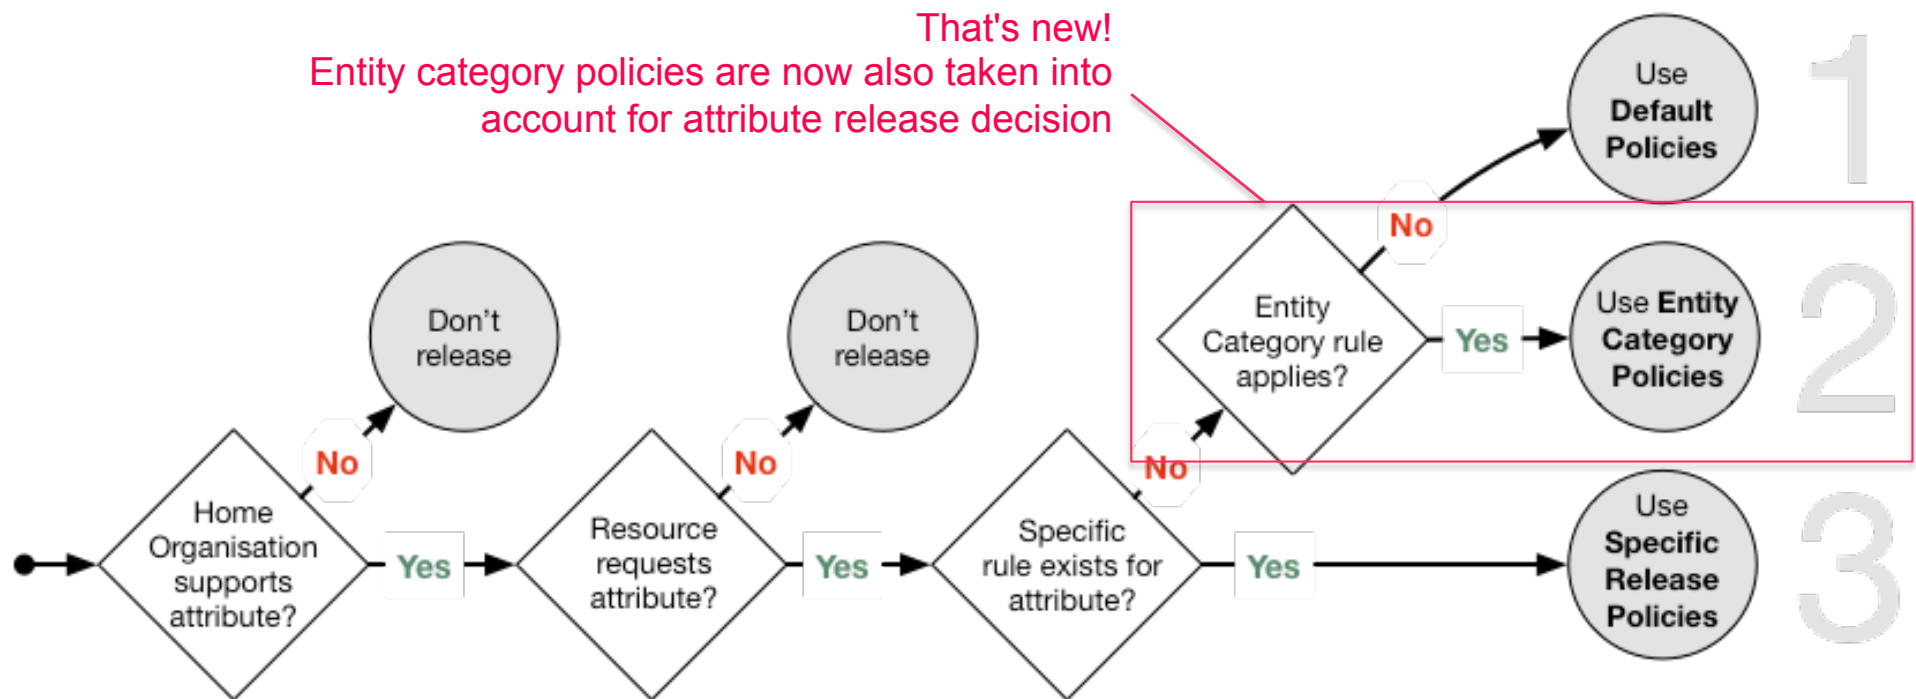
That's new!
Entity category policies are now also taken into account for attribute release decision

Home Organisation supports attribute?

No

Don't release

Yes

Resource requests attribute?

No

Don't release

Yes

Specific rule exists for attribute?

No

Entity Category rule applies?

No

Use Default Policies

1

Yes

Use Entity Category Policies

2

Yes

Use Specific Release Policies

3